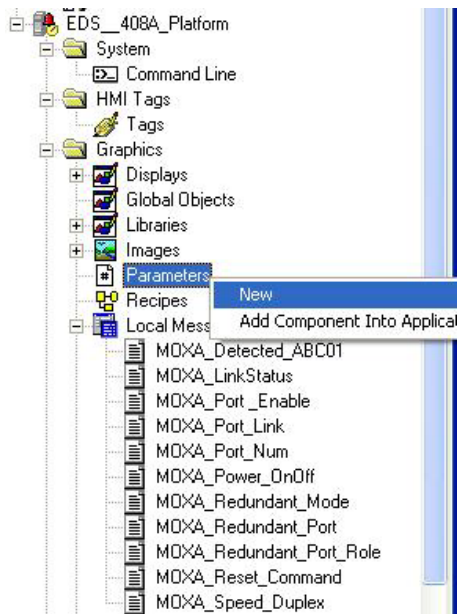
EDS__408A_Platform
System
Command Line
HMI Tags
Tags
Graphics
Displays
Global Objects
Libraries
Images
Parameters
Recipes
Local Mess
New
Add Component Into Applica
MOXA_Detected_ABC01
MOXA_LinkStatus
MOXA_Port _Enable
MOXA_Port_Link
MOXA_Port_Num
MOXA_Power_OnOff
MOXA_Redundant_Mode
MOXA_Redundant_Port
MOXA_Redundant_Port_Role
MOXA_Reset_Command
MOXA_Speed_Duplex